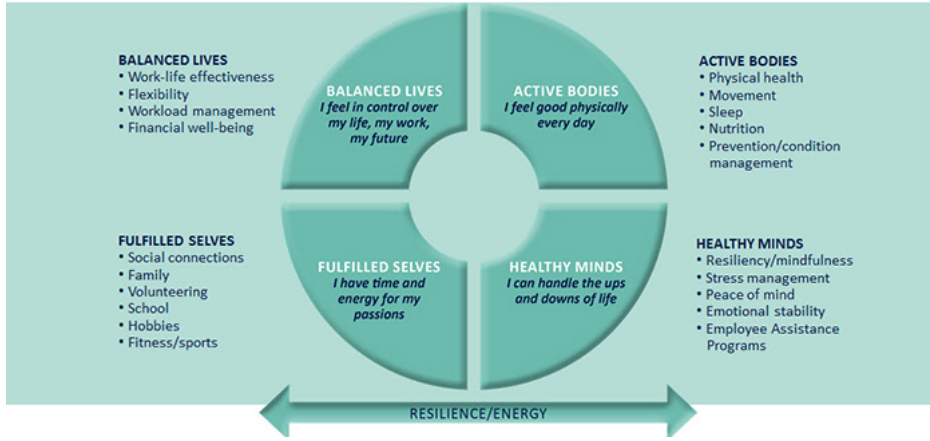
BALANCED LIVES
• Work-life effectiveness
• Flexibility
• Workload management
• Financial well-being

BALANCED LIVES
I feel in control over my life, my work, my future

ACTIVE BODIES
I feel good physically every day

ACTIVE BODIES
• Physical health
• Movement
• Sleep
• Nutrition
• Prevention/condition management

FULFILLED SELVES
• Social connections
• Family
• Volunteering
• School
• Hobbies
• Fitness/sports

FULFILLED SELVES
I have time and energy for my passions

HEALTHY MINDS
I can handle the ups and downs of life

HEALTHY MINDS
• Resiliency/mindfulness
• Stress management
• Peace of mind
• Emotional stability
• Employee Assistance Programs

RESILIENCE/ENERGY